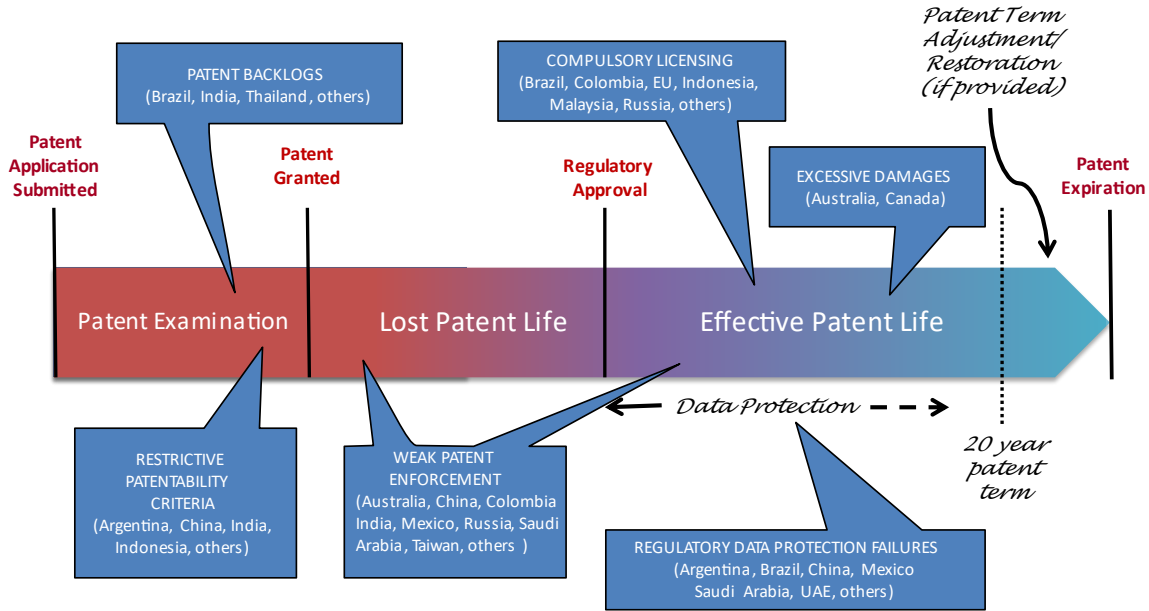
Patent Term Adjustment/ Restoration (if provided)

PATENT BACKLOGS
(Brazil, India, Thailand, others)

COMPULSORY LICENSING
(Brazil, Colombia, EU, Indonesia, Malaysia, Russia, others)

Patent Application Submitted

Patent Granted

Regulatory Approval

EXCESSIVE DAMAGES
(Australia, Canada)

Patent Expiration

Patent Examination

Lost Patent Life

Effective Patent Life

Data Protection

20 year patent term

RESTRICTIVE PATENTABILITY CRITERIA
(Argentina, China, India, Indonesia, others)

WEAK PATENT ENFORCEMENT
(Australia, China, Colombia India, Mexico, Russia, Saudi Arabia, Taiwan, others )

REGULATORY DATA PROTECTION FAILURES
(Argentina, Brazil, China, Mexico Saudi Arabia, UAE, others)